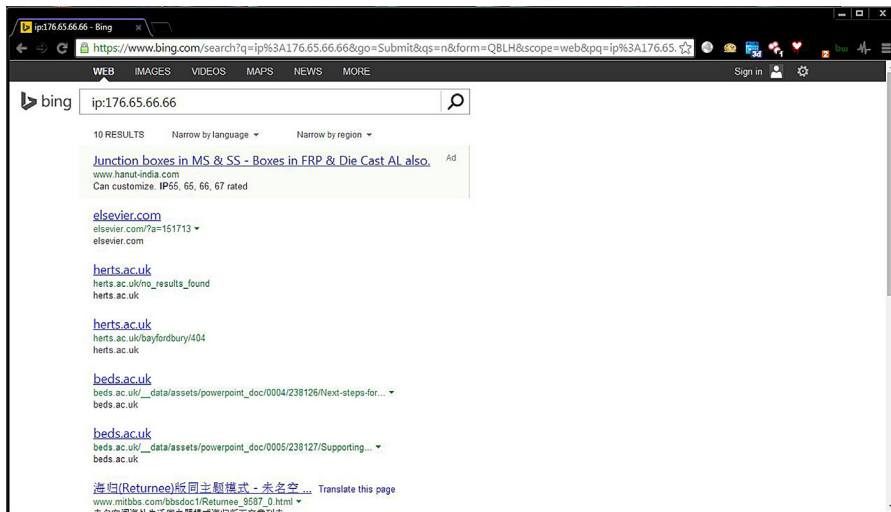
ip:176.65.66.66 - Bing ×

https://www.bing.com/search?q=ip%3A176.65.66.66&go=Submit&qs=n&form=QBLH&scope=web&pq=ip%3A176.65.

WEB IMAGES VIDEOS MAPS NEWS MORE

Sign in

bing

ip:176.65.66.66

10 RESULTS Narrow by language Narrow by region

Junction boxes in MS & SS - Boxes in FRP & Die Cast AL also. Ad
www.hanut-india.com
Can customize. IP55, 65, 66, 67 rated

elsevier.com
elsevier.com/?a=151713
elsevier.com

herts.ac.uk
herts.ac.uk/no_results_found
herts.ac.uk

herts.ac.uk
herts.ac.uk/bayfordbury/404
herts.ac.uk

beds.ac.uk
beds.ac.uk/__data/assets/powerpoint_doc/0004/238126/Next-steps-for...
beds.ac.uk

beds.ac.uk
beds.ac.uk/__data/assets/powerpoint_doc/0005/238127/Supporting...
beds.ac.uk

海归(Returnee)版同主题模式 - 未名空 ... Translate this page
www.mitbbs.com/bbsdoc1/Returnee_9587_0.html
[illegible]